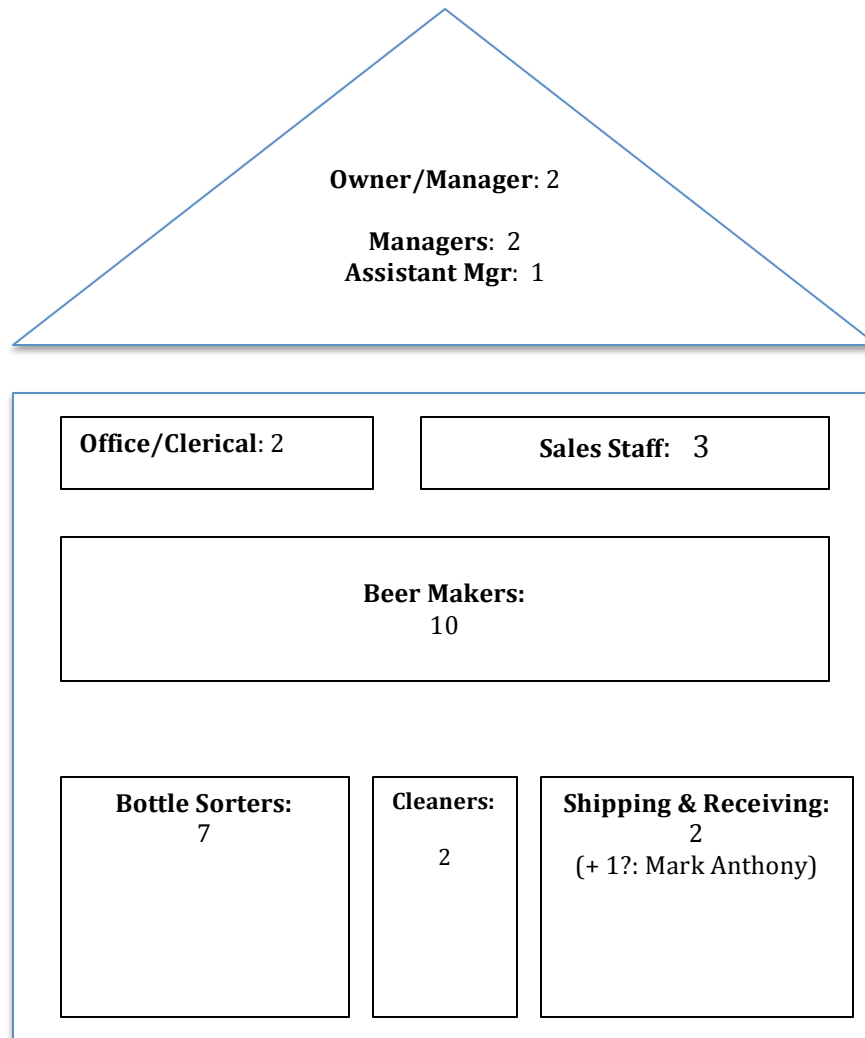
**Owner/Manager**: 2

**Managers**: 2
**Assistant Mgr**: 1

**Office/Clerical**: 2

**Sales Staff:** 3

**Beer Makers:**
10

**Bottle Sorters:**
7

**Cleaners:**
2

**Shipping & Receiving:**
2
(+ 1?: Mark Anthony)